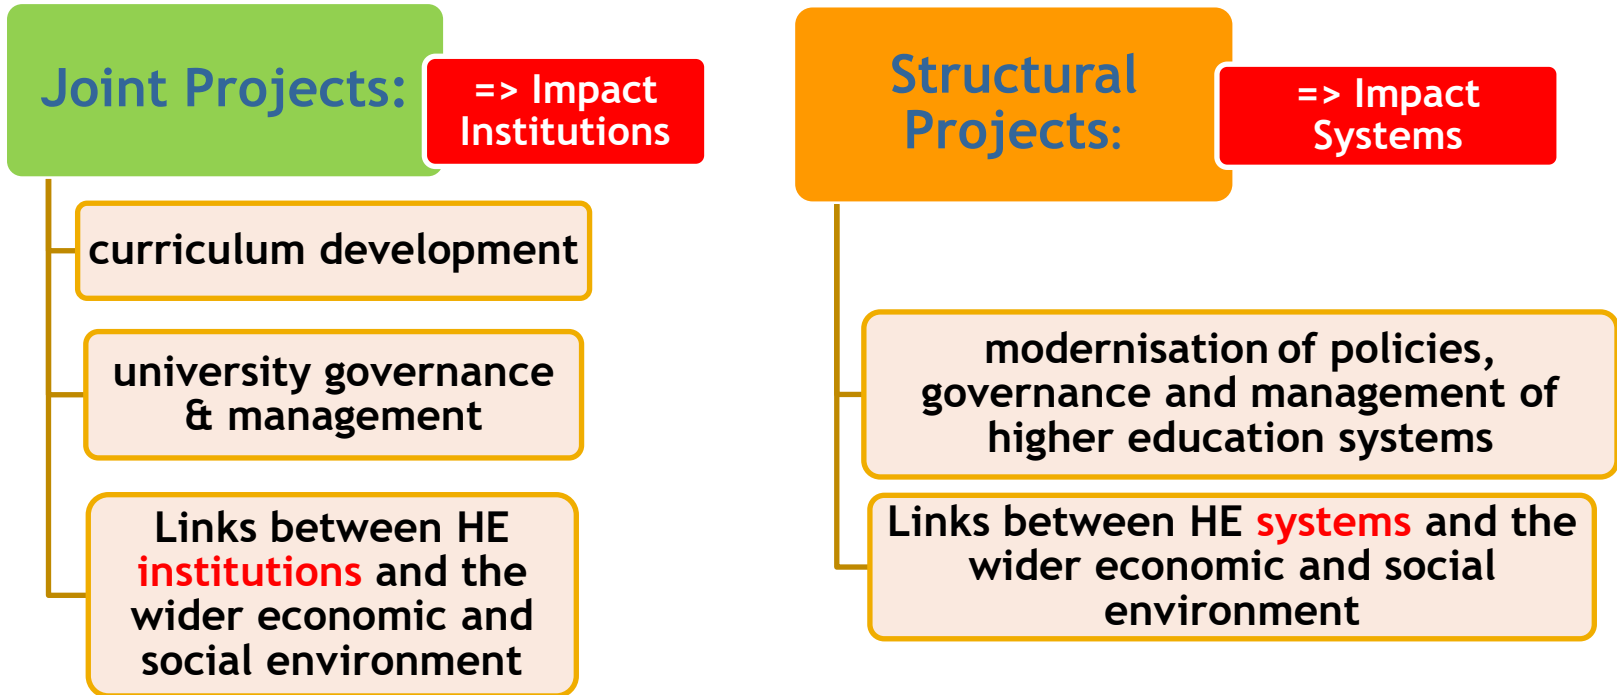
Joint Projects:

=> Impact Institutions

curriculum development

university governance & management

Links between HE institutions and the wider economic and social environment

Structural Projects:

=> Impact Systems

modernisation of policies, governance and management of higher education systems

Links between HE systems and the wider economic and social environment